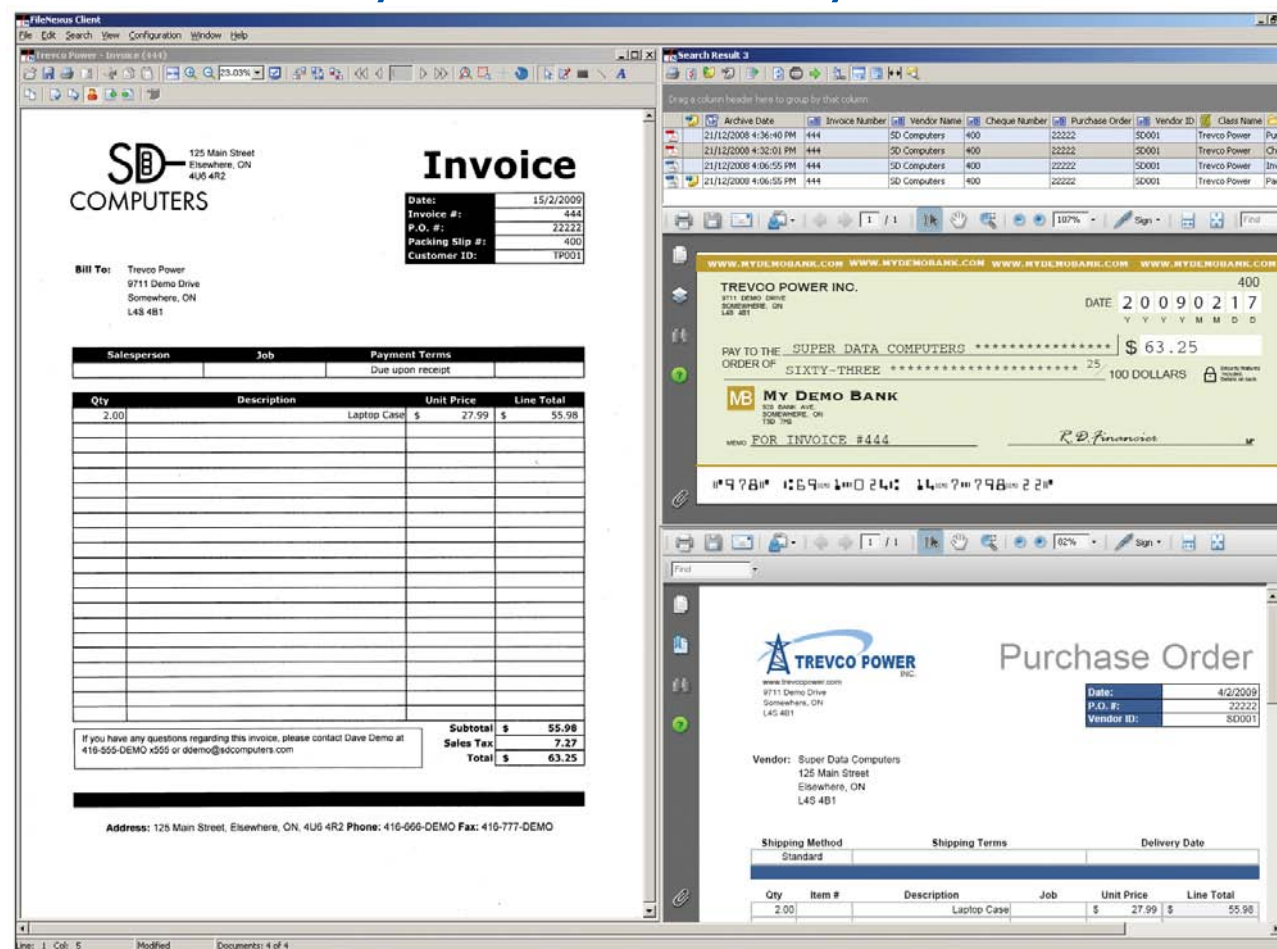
FileNexus Client
File Edit Search View Configuration Window Help
Trevco Power - Invoice (444)
23.03%

SD COMPUTERS
125 Main Street
Elsewhere, ON
4U6 4R2

Invoice

| Date: | 15/2/2009 |
|---|---|
| Invoice #: | 444 |
| P.O. #: | 22222 |
| Packing Slip #: | 400 |
| Customer ID: | TP001 |

Bill To: Trevco Power
9711 Demo Drive
Somewhere, ON
L4S 4B1

| Salesperson | Job | Payment Terms |
|---|---|---|
| | | Due upon receipt |

| Qty | Description | Unit Price | Line Total |
|---|---|---|---|
| 2.00 | Laptop Case | $ 27.99 | $ 55.98 |

If you have any questions regarding this invoice, please contact Dave Demo at 416-555-DEMO x555 or ddemo@sdcomputers.com

Subtotal $ 55.98
Sales Tax 7.27
Total $ 63.25

Address: 125 Main Street, Elsewhere, ON, 4U6 4R2 Phone: 416-666-DEMO Fax: 416-777-DEMO

Search Result 3
Drag a column header here to group by that column

| Archive Date | Invoice Number | Vendor Name | Cheque Number | Purchase Order | Vendor ID | Class Name |
|---|---|---|---|---|---|---|
| 21/12/2008 4:36:40 PM | 444 | SD Computers | 400 | 22222 | SD001 | Trevco Power |
| 21/12/2008 4:32:01 PM | 444 | SD Computers | 400 | 22222 | SD001 | Trevco Power |
| 21/12/2008 4:06:55 PM | 444 | SD Computers | 400 | 22222 | SD001 | Trevco Power |
| 21/12/2008 4:06:55 PM | 444 | SD Computers | 400 | 22222 | SD001 | Trevco Power |

1 / 1 107% Sign Find

WWW.MYDEMOBANK.COM WWW.MYDEMOBANK.COM WWW.MYDEMOBANK.COM WWW.MYDEMOBANK.COM
TREVCO POWER INC.
9711 DEMO DRIVE
SOMEWHERE, ON
L4S 4B1
400
DATE 2 0 0 9 0 2 1 7
Y Y Y Y M M D D
PAY TO THE ORDER OF SUPER DATA COMPUTERS ***************** $ 63.25
SIXTY-THREE ********************** 25/100 DOLLARS
MY DEMO BANK
MEMO FOR INVOICE #444
R.D. Financier
⑈978⑈ ⑆69⑉1⑆0 24⑆ 14⑉7⑈798⑉22⑈

1 / 1 82% Sign
Find

TREVCO POWER INC.
www.trevcopower.com
9711 Demo Drive
Somewhere, ON
L4S 4B1

Purchase Order

| Date: | 4/2/2009 |
|---|---|
| P.O. #: | 22222 |
| Vendor ID: | SD001 |

Vendor: Super Data Computers
125 Main Street
Elsewhere, ON
L4S 4B1

| Shipping Method | Shipping Terms | Delivery Date |
|---|---|---|
| Standard | | |

| Qty | Item # | Description | Job | Unit Price | Line Total |
|---|---|---|---|---|---|
| 2.00 | | Laptop Case | | $ 27.99 | $ 55.98 |

Line: 1 Col: 5 Modified Documents: 4 of 4